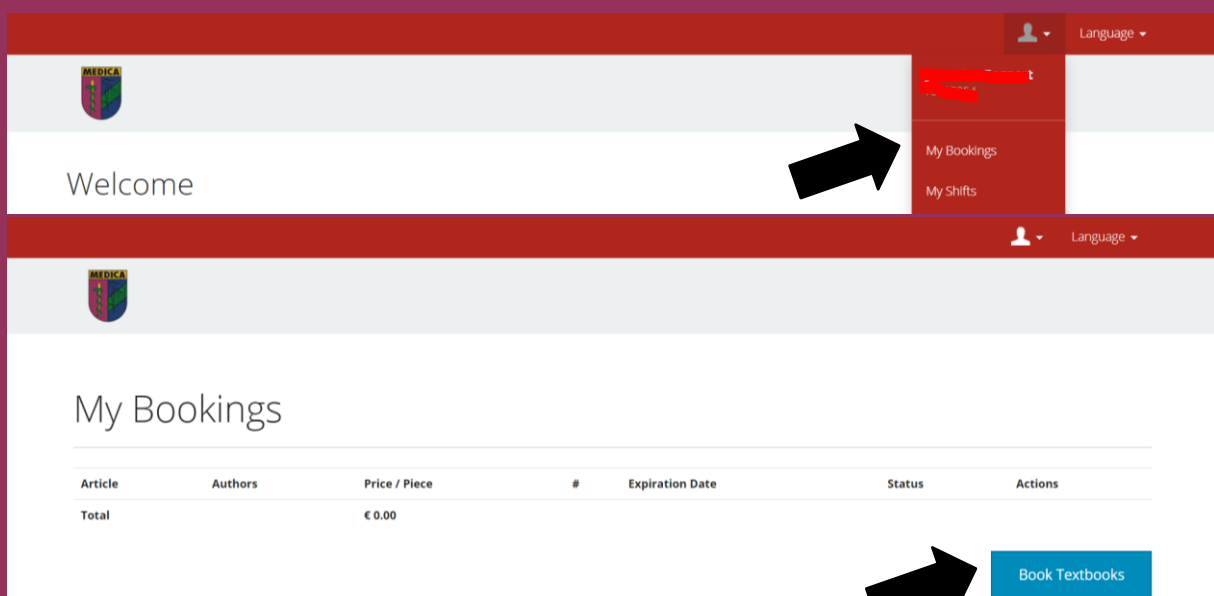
Language

MEDICA

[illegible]

My Bookings

My Shifts

Welcome

Language

MEDICA

My Bookings

| Article | Authors | Price / Piece | # | Expiration Date | Status | Actions |
|---|---|---|---|---|---|---|
| Total | | € 0.00 | | | | |

Book Textbooks